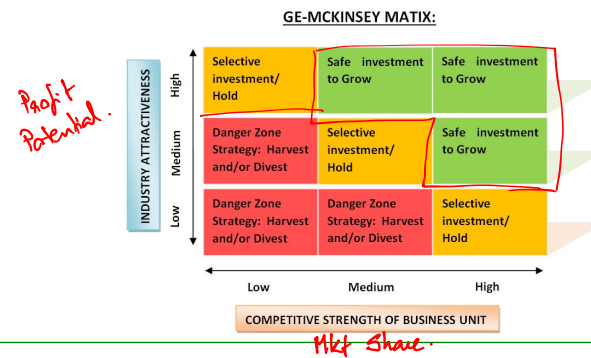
GE-MCKINSEY MATIX:

Profit Potential.

INDUSTRY ATTRACTIVENESS

High

Medium

Low

| Selective investment/ Hold | Safe investment to Grow | Safe investment to Grow |
|---|---|---|
| Danger Zone Strategy: Harvest and/or Divest | Selective investment/ Hold | Safe investment to Grow |
| Danger Zone Strategy: Harvest and/or Divest | Danger Zone Strategy: Harvest and/or Divest | Selective investment/ Hold |

Low Medium High

COMPETITIVE STRENGTH OF BUSINESS UNIT

Mkt Share.